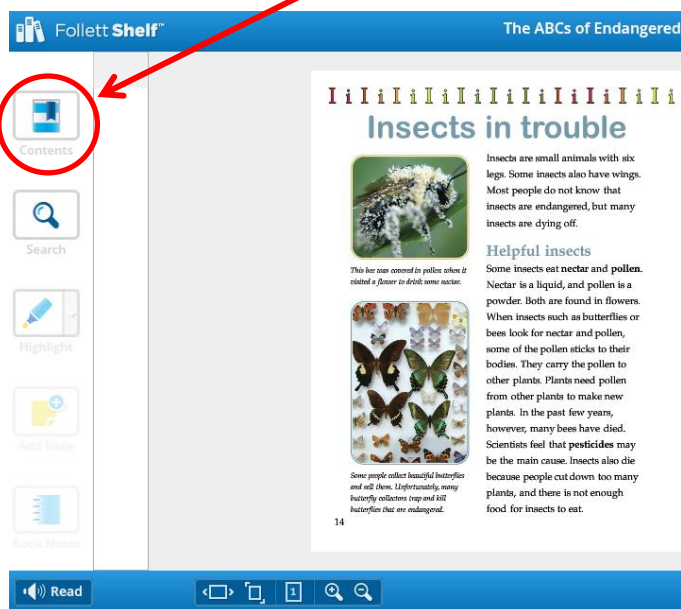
Follett Shelf™

The ABCs of Endangered

Contents

Search

Highlight

Add Note

Book Notes

I i I i I i I i I i I i I i I i I i I i I i

Insects in trouble

This bee was covered in pollen when it visited a flower to drink some nectar.

Some people collect beautiful butterflies and sell them. Unfortunately, many butterfly collectors trap and kill butterflies that are endangered.

14

Insects are small animals with six legs. Some insects also have wings. Most people do not know that insects are endangered, but many insects are dying off.

Helpful insects

Some insects eat **nectar** and **pollen**. Nectar is a liquid, and pollen is a powder. Both are found in flowers. When insects such as butterflies or bees look for nectar and pollen, some of the pollen sticks to their bodies. They carry the pollen to other plants. Plants need pollen from other plants to make new plants. In the past few years, however, many bees have died. Scientists feel that **pesticides** may be the main cause. Insects also die because people cut down too many plants, and there is not enough food for insects to eat.

Read

1